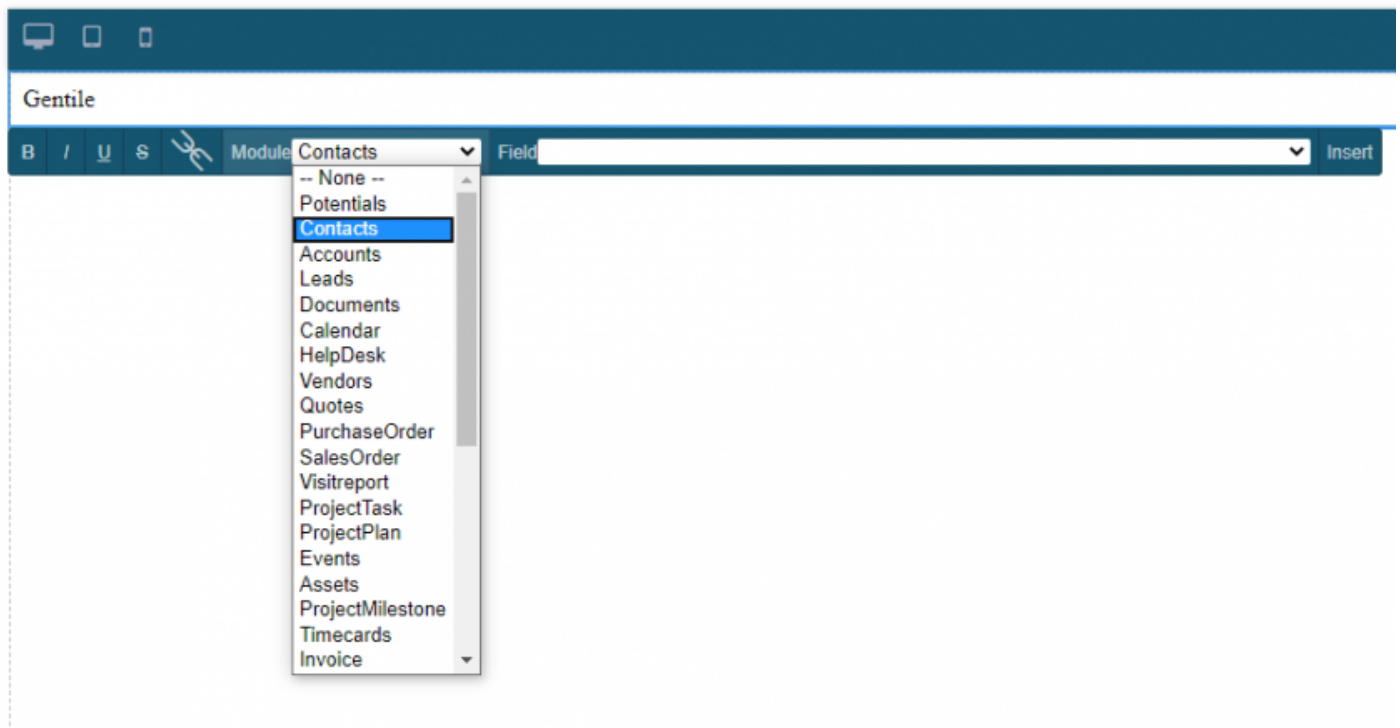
Gentile

B I U S Module Contacts Field Insert

-- None --
Potentials
Contacts
Accounts
Leads
Documents
Calendar
HelpDesk
Vendors
Quotes
PurchaseOrder
SalesOrder
Visitreport
ProjectTask
ProjectPlan
Events
Assets
ProjectMilestone
Timecards
Invoice